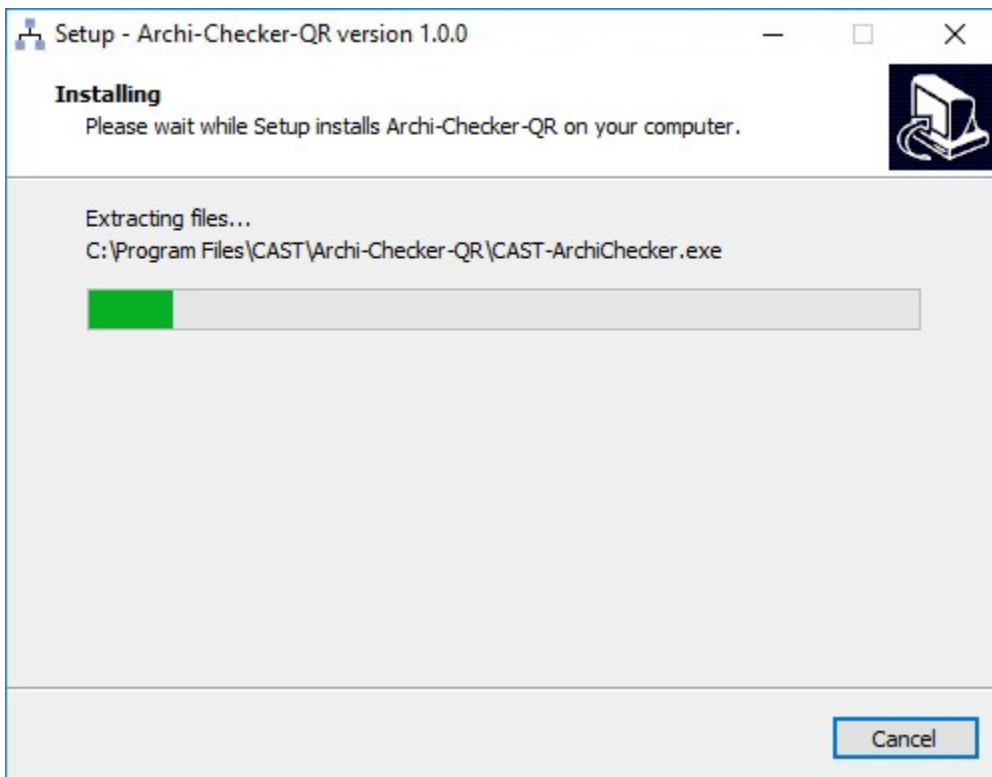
Setup - Archi-Checker-QR version 1.0.0

Installing
Please wait while Setup installs Archi-Checker-QR on your computer.

Extracting files...
C:\Program Files\CAST\Archi-Checker-QR\CAST-ArchiChecker.exe

Cancel